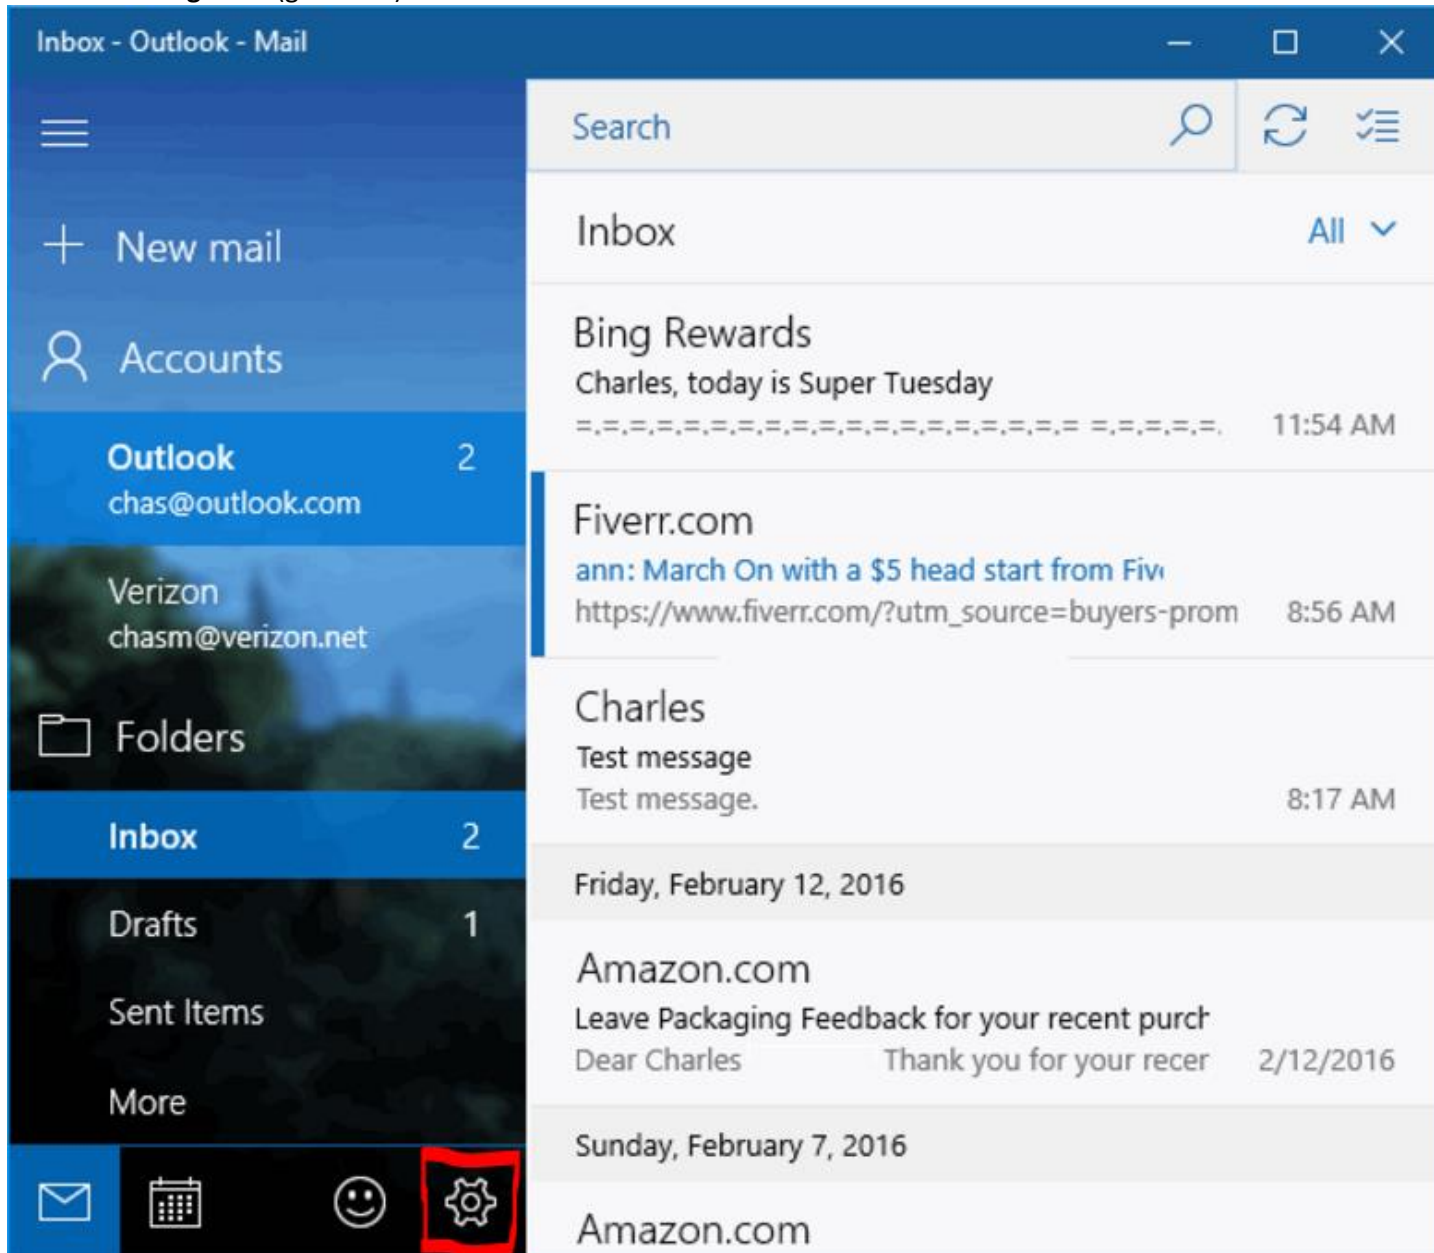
Inbox - Outlook - Mail

New mail

Accounts

Outlook 2
chas@outlook.com

Verizon
chasm@verizon.net

Folders

Inbox 2

Drafts 1

Sent Items

More

Search

Inbox All

Bing Rewards
Charles, today is Super Tuesday
=.=.=.=.=.=.=.=.=.=.=.=.=.=.=.=.=.=.=.= =.=.=.=.=. 11:54 AM

Fiverr.com
ann: March On with a $5 head start from Fiv
https://www.fiverr.com/?utm_source=buyers-prom 8:56 AM

Charles
Test message
Test message. 8:17 AM

Friday, February 12, 2016

Amazon.com
Leave Packaging Feedback for your recent purch
Dear Charles Thank you for your recer 2/12/2016

Sunday, February 7, 2016

Amazon.com